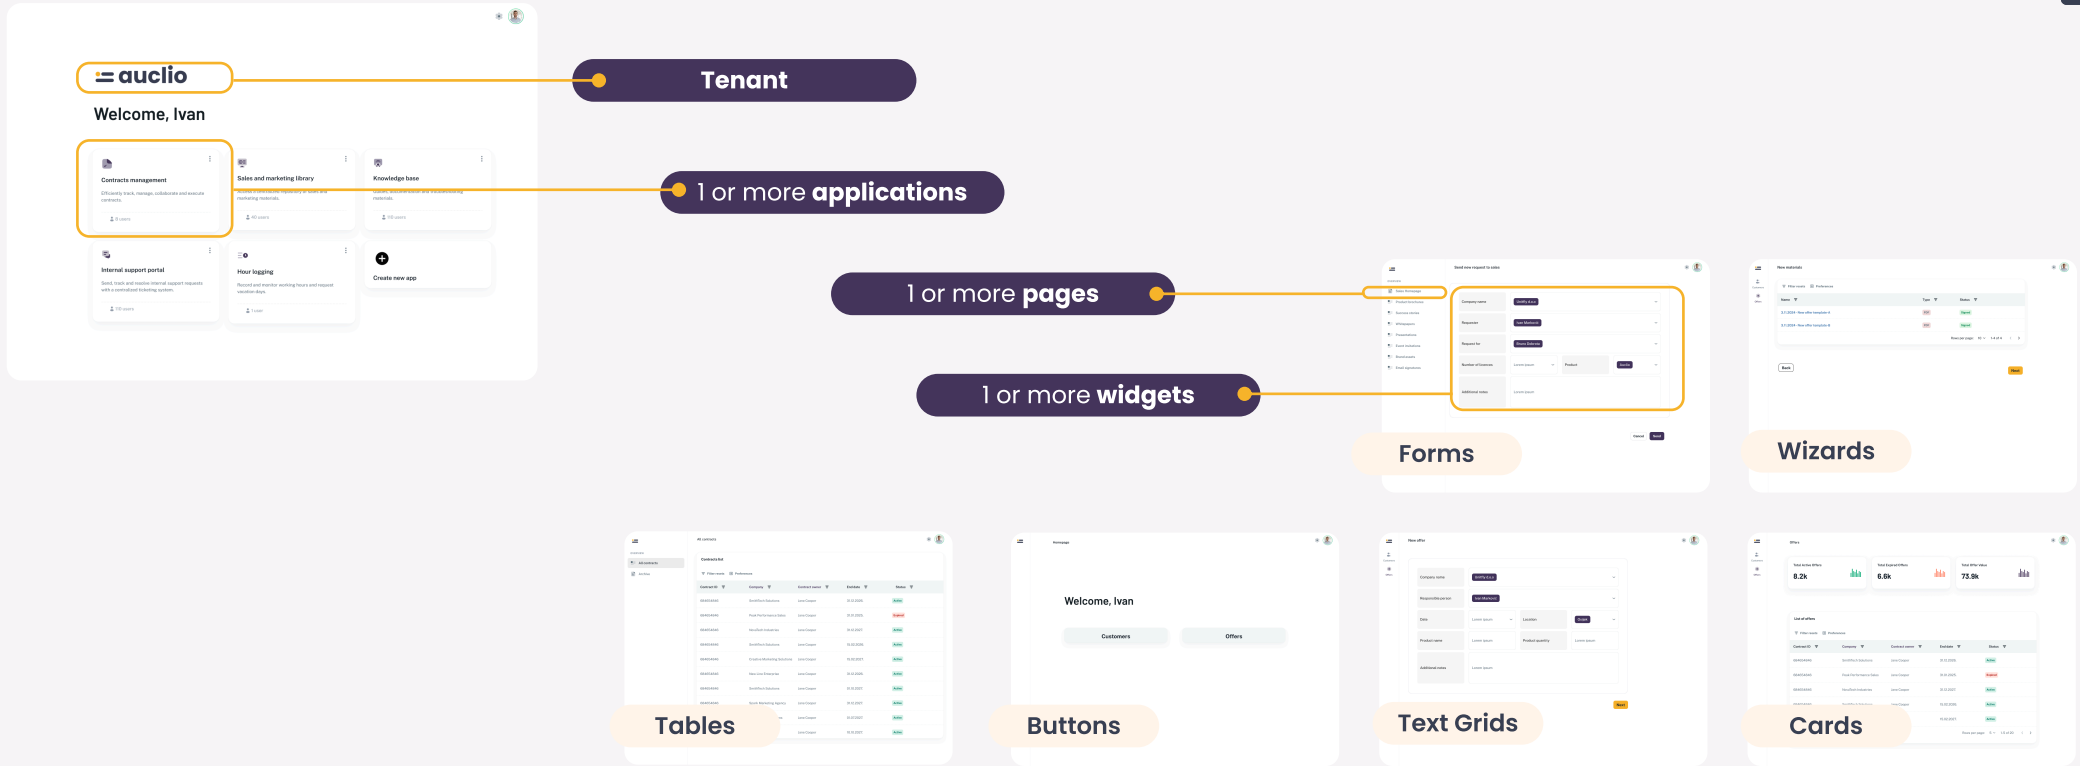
auclio

Welcome, Ivan

Contracts management

Efficiently track, manage, collaborate and execute contracts.

8 users

Sales and marketing library

40 users

Knowledge base

110 users

Internal support portal

Send, track and resolve internal support requests with a centralized ticketing system.

110 users

Hour logging

Record and monitor working hours and request vacation days.

1 user

Create new app

Tenant

1 or more applications

1 or more pages

1 or more widgets

Forms

Wizards

Tables

Buttons

Welcome, Ivan

Customers

Offers

Text Grids

Cards

8.2k

8.6k

73.9k